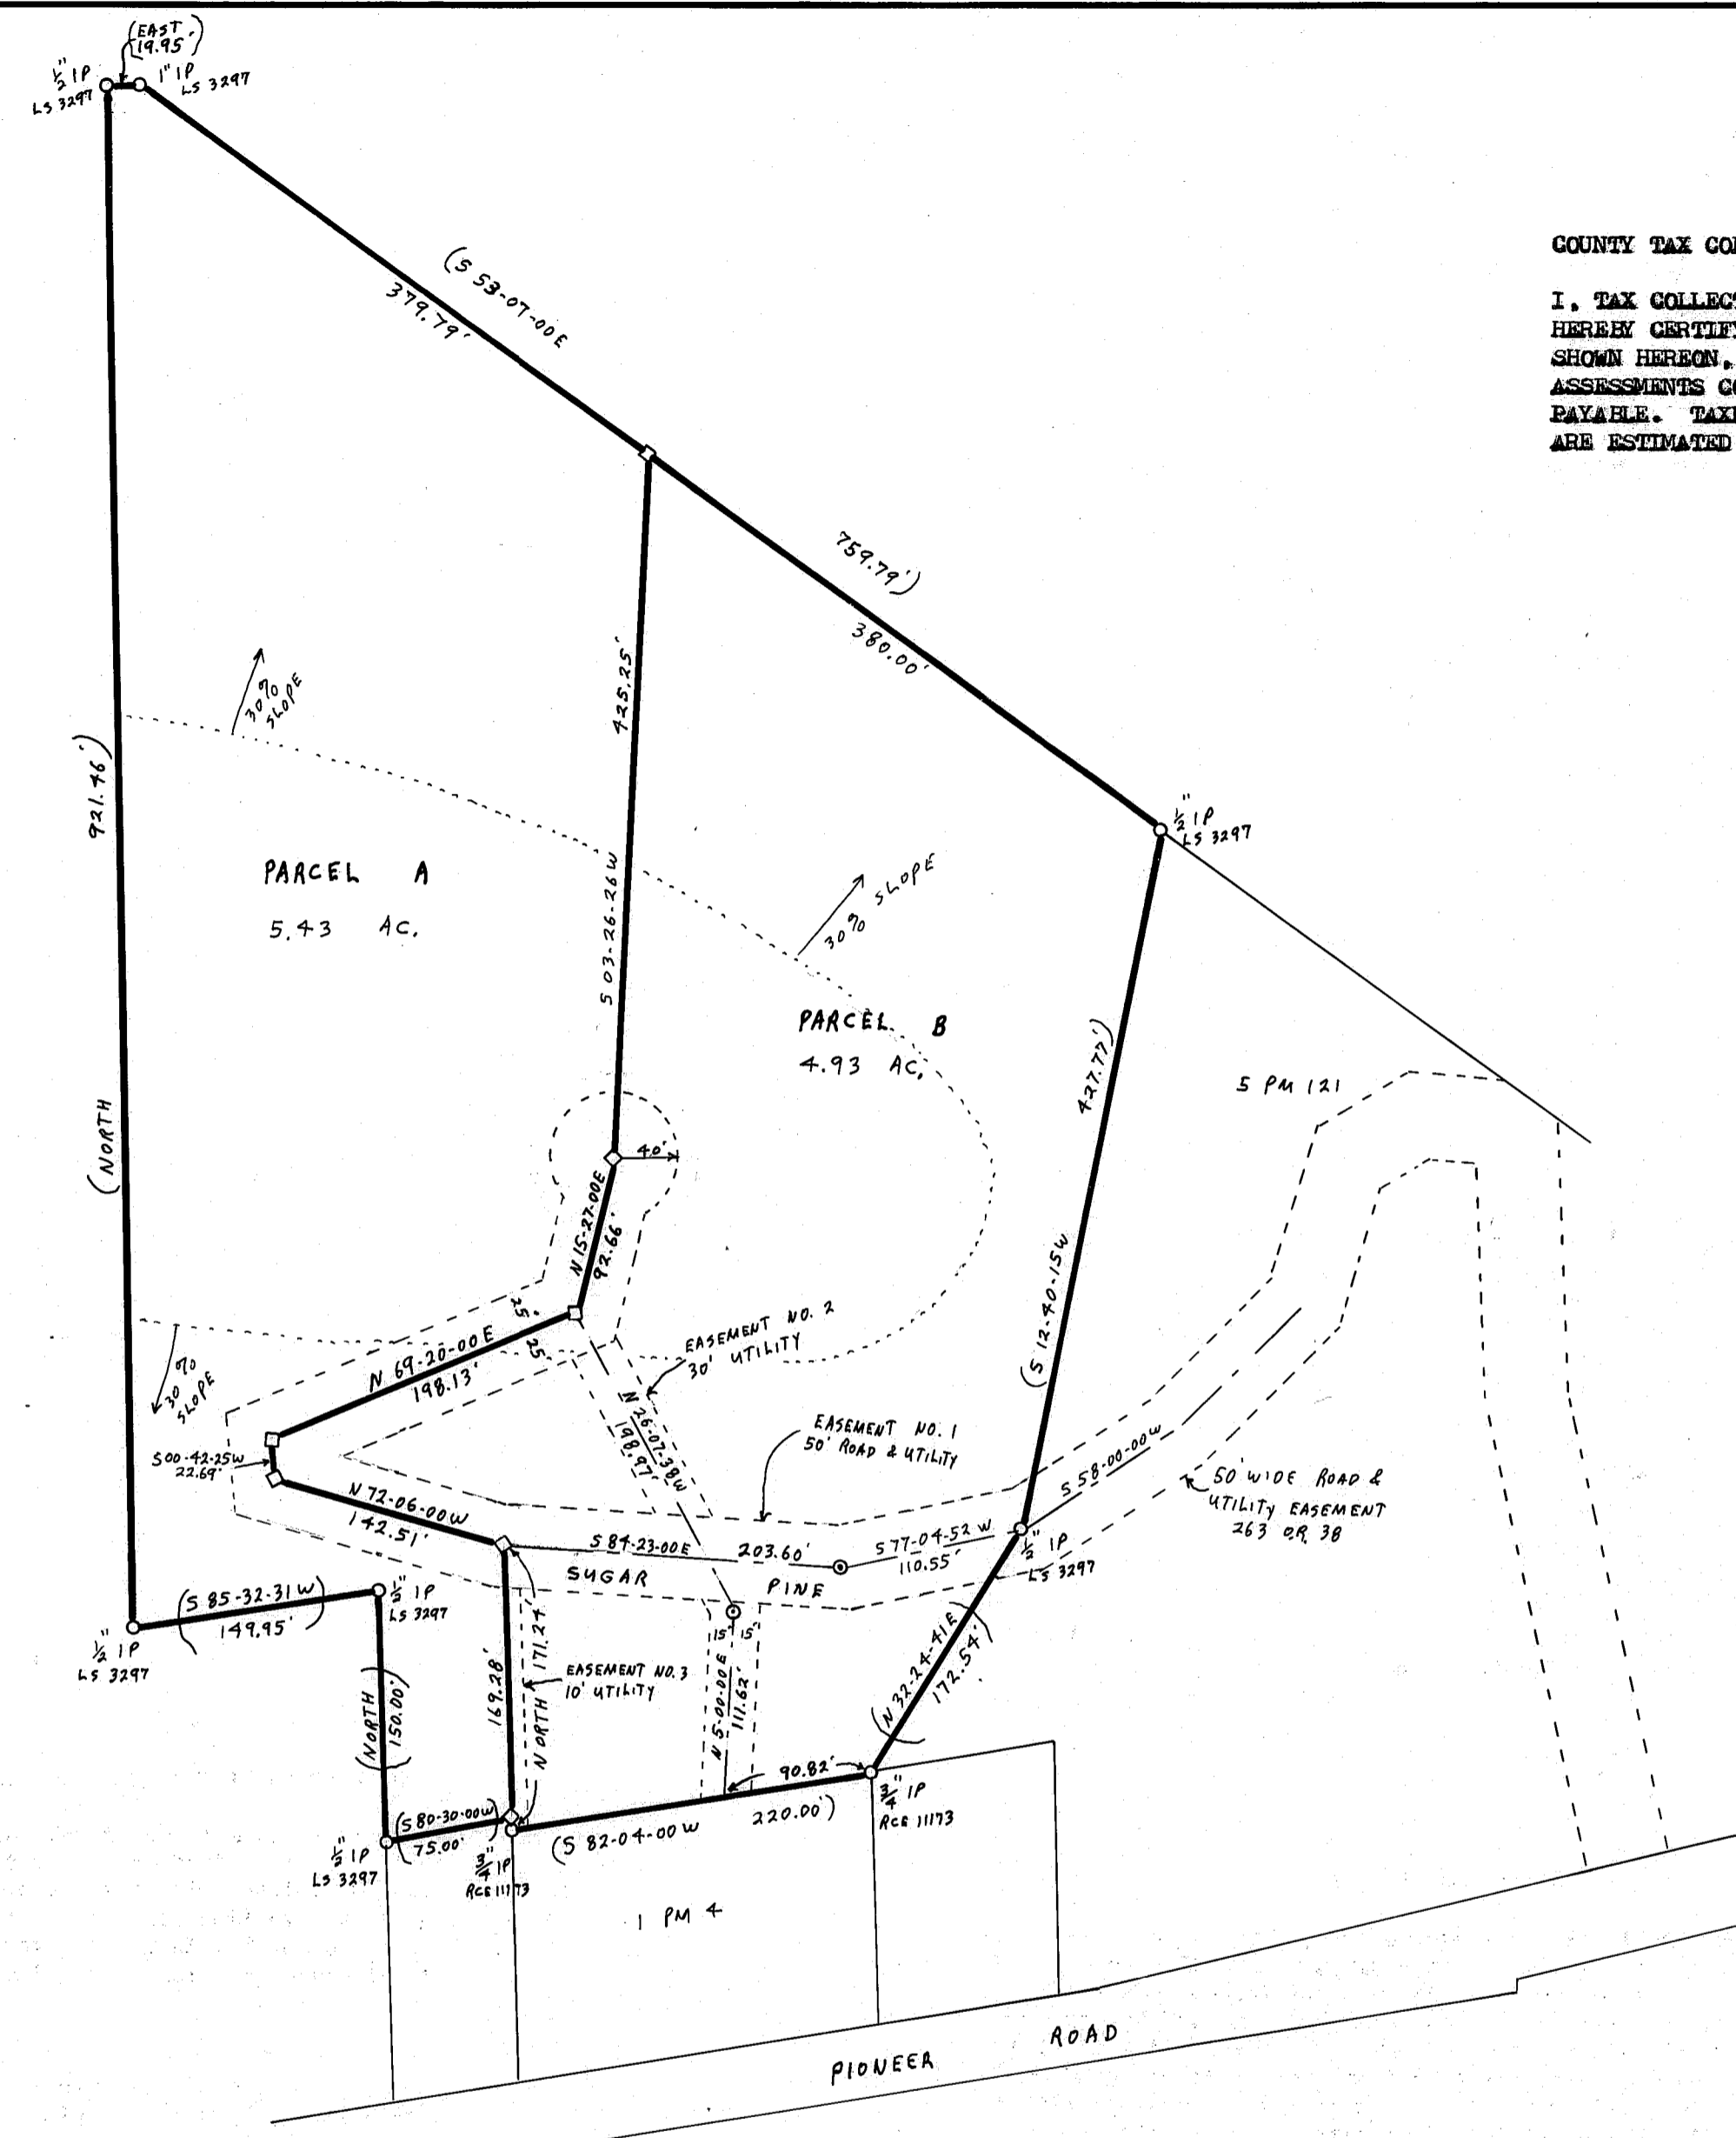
(EAST
19.95')
$\frac{1}{2}$" IP
LS 3297
1" IP
LS 3297

(S 53-07-00 E
379.79'
759.79')
380.00'

COUNTY TAX CO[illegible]

I, TAX COLLEC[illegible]
HEREBY CERTIF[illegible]
SHOWN HEREON,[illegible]
ASSESSMENTS C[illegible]
PAYABLE. TAX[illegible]
ARE ESTIMATED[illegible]

425.25'
S 03-26-26 W

30% SLOPE

(921.46')

PARCEL A
5.43 AC.

$\frac{1}{2}$" IP
LS 3297

30% SLOPE

PARCEL B
4.93 AC.

(427.77')
(S 12-40-15 W

5 PM 121

(NORTH)

40'
N 15-27-00 E
92.66'
25'
25'

N 69-20-00 E
198.13'

EASEMENT NO. 2
30' UTILITY

30% SLOPE

N 26-07-38 W
198.97'

EASEMENT NO. 1
50' ROAD & UTILITY

S 58-00-00 W

50' WIDE ROAD & UTILITY EASEMENT
263 OR 38

S 00-42-25 W
22.69'

N 72-06-00 W
142.51'

S 84-23-00 E
203.60'
S 77-04-52 W
110.55'
$\frac{1}{2}$" IP
LS 3297

SUGAR PINE

(S 85-32-31 W)
149.95'
$\frac{1}{2}$" IP
LS 3297

$\frac{1}{2}$" IP
LS 3297

15' 15'

169.28'
171.24'
NORTH
EASEMENT NO. 3
10' UTILITY

N 5-00-00 E
111.62'

(N 32-24-41 E
172.54')

(NORTH
150.00')

90.82'
$\frac{3}{4}$" IP
RCE 11173

(S 80-30-00 W)
75.00'
$\frac{1}{2}$" IP
LS 3297
$\frac{3}{4}$" IP
RCE 11173

(S 82-04-00 W
220.00')

1 PM 4

PIONEER ROAD